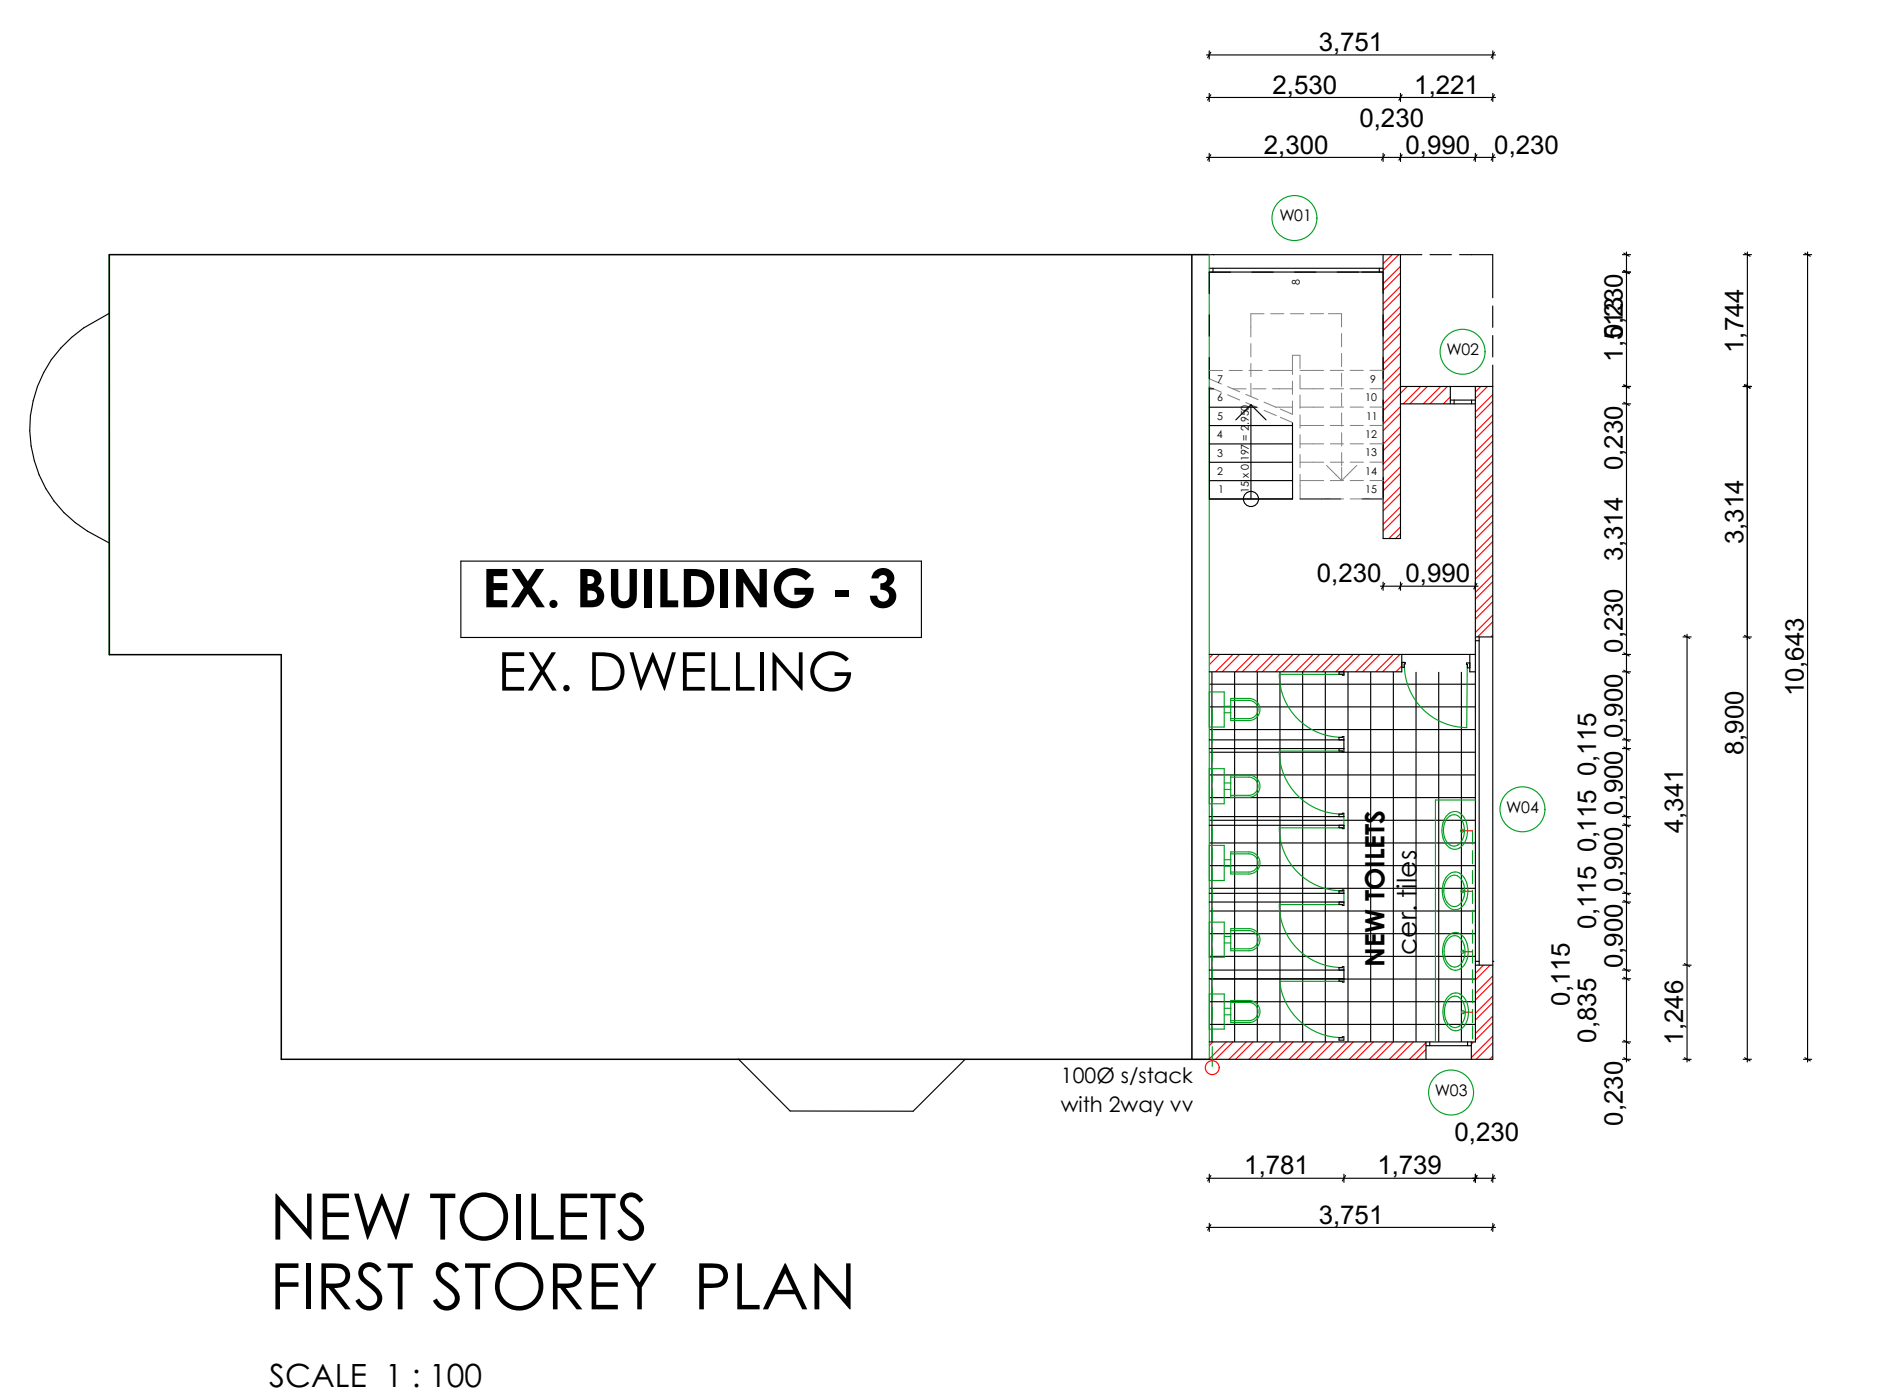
3,751
2,530 1,221
0,230
2,300 0,990 0,230

W01
W02
8
7 9
6 10
5 11
4 12
3 13
2 14
1 15
15 x 0,197 = 2,95

0,230
1,514
0,230
3,314
0,230
0,900
0,115
0,900
0,115
0,900
0,115
0,900
0,835
0,230
1,744
3,314
8,900
10,643
4,341
1,246

EX. BUILDING - 3
EX. DWELLING

0,230 0,990

W04
NEW TOILETS
cer. tiles

100Ø s/stack
with 2way vv
W03
0,230
1,781 1,739
3,751

NEW TOILETS
FIRST STOREY PLAN

SCALE 1 : 100